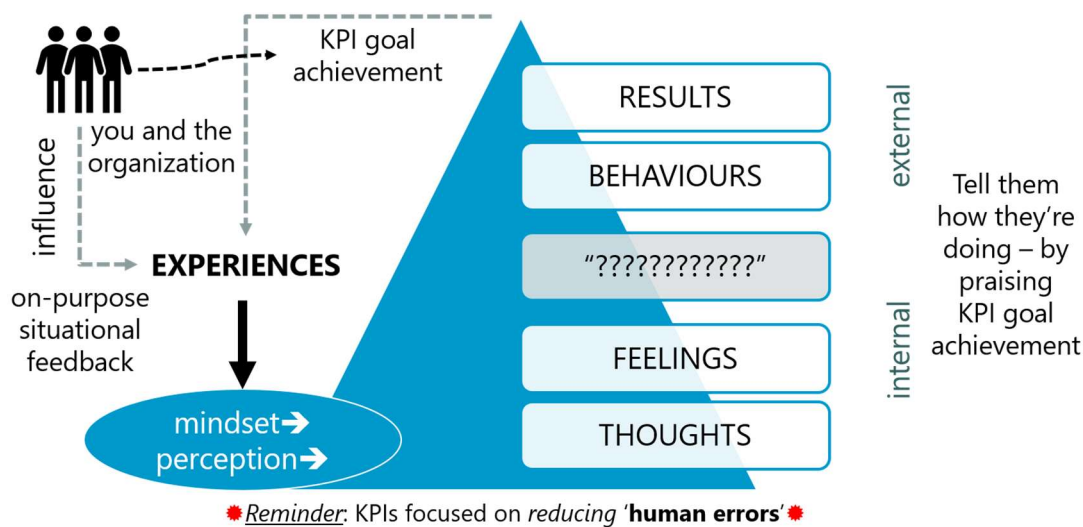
KPI goal achievement

you and the organization

influence

EXPERIENCES

on-purpose situational feedback

mindset➔
perception➔

RESULTS

BEHAVIOURS

"????????????"

FEELINGS

THOUGHTS

external

internal

Tell them how they're doing – by praising KPI goal achievement

*Reminder*: KPIs focused on *reducing* '**human errors**'